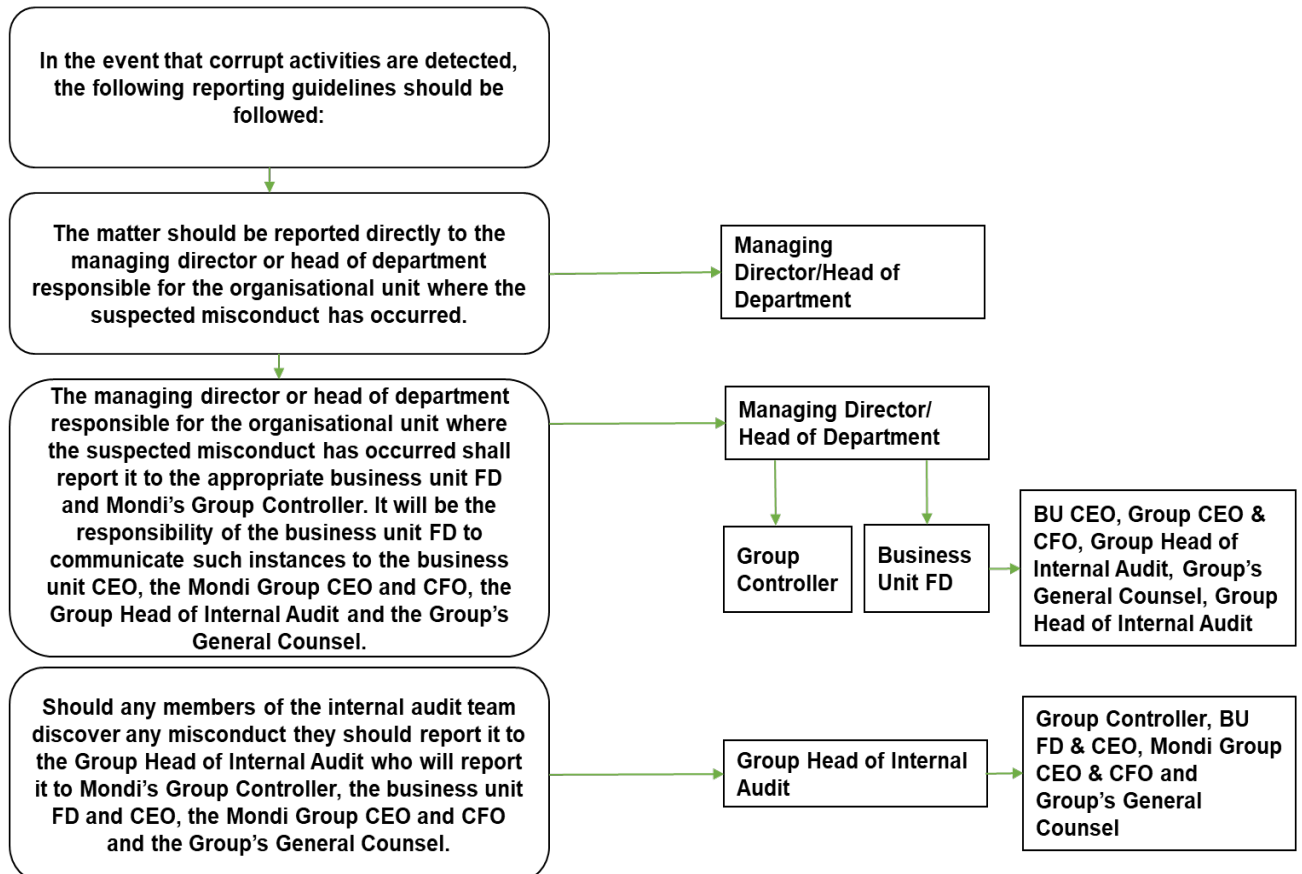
In the event that corrupt activities are detected, the following reporting guidelines should be followed:

The matter should be reported directly to the managing director or head of department responsible for the organisational unit where the suspected misconduct has occurred.

Managing Director/Head of Department

The managing director or head of department responsible for the organisational unit where the suspected misconduct has occurred shall report it to the appropriate business unit FD and Mondi's Group Controller. It will be the responsibility of the business unit FD to communicate such instances to the business unit CEO, the Mondi Group CEO and CFO, the Group Head of Internal Audit and the Group's General Counsel.

Managing Director/ Head of Department

Group Controller

Business Unit FD

BU CEO, Group CEO & CFO, Group Head of Internal Audit, Group's General Counsel, Group Head of Internal Audit

Should any members of the internal audit team discover any misconduct they should report it to the Group Head of Internal Audit who will report it to Mondi's Group Controller, the business unit FD and CEO, the Mondi Group CEO and CFO and the Group's General Counsel.

Group Head of Internal Audit

Group Controller, BU FD & CEO, Mondi Group CEO & CFO and Group's General Counsel